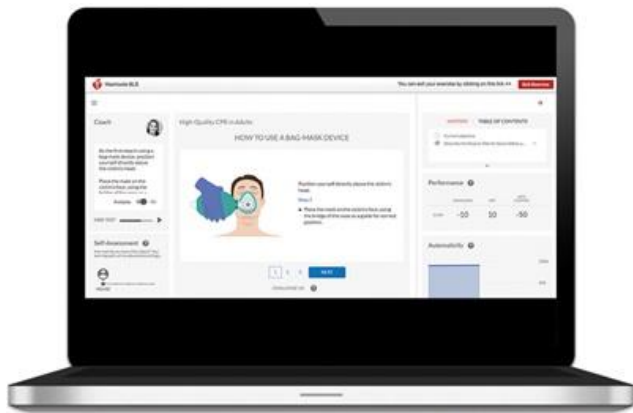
HeartCode BLS

You can exit your exercise by clicking on this link

Coach

Self Assessment

High-Quality CPR in Adults

HOW TO USE A BAG-MASK DEVICE

Position yourself directly above the victim's head.

Step 2

Place the mask on the victim's face, using the bridge of the nose as a guide for correct position.

1 2 3 NEXT

Performance

-10 10 -50

Automaticity

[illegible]